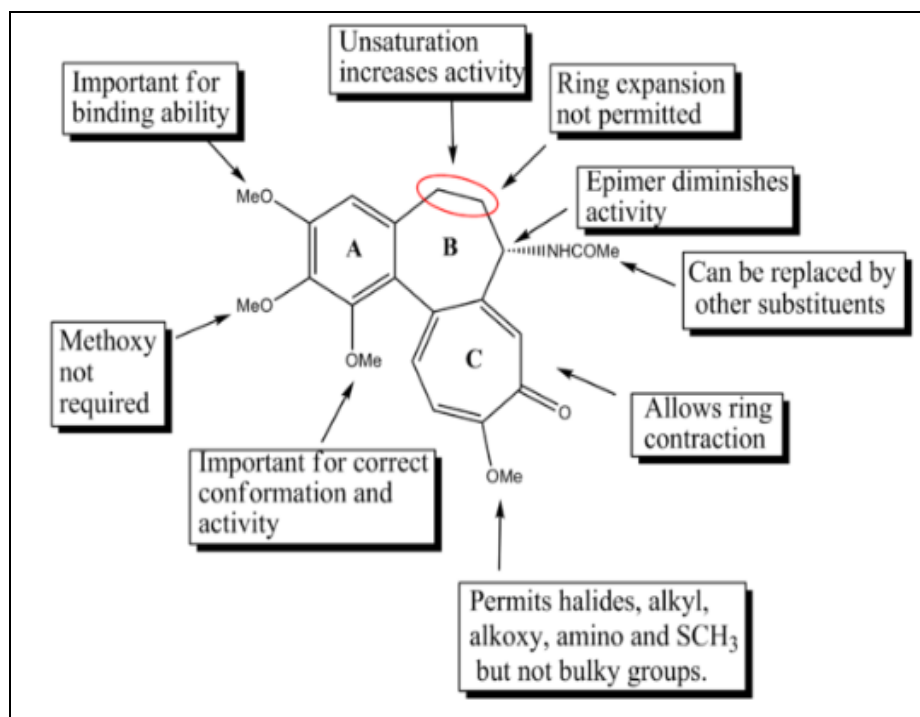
Unsaturation increases activity

Important for binding ability

Ring expansion not permitted

Epimer diminishes activity

MeO

A

B

NHCOMe

Can be replaced by other substituents

MeO

Methoxy not required

OMe

C

O

Allows ring contraction

Important for correct conformation and activity

OMe

Permits halides, alkyl, alkoxy, amino and $SCH_3$ but not bulky groups.